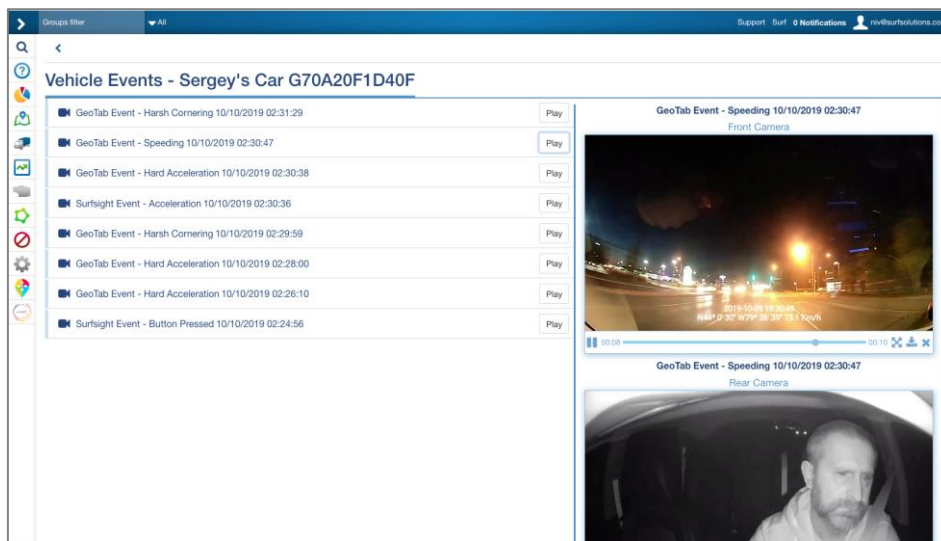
Groups filter All

Support Surf 0 Notifications niv@surfsolutions.co

Vehicle Events - Sergey's Car G70A20F1D40F

GeoTab Event - Harsh Cornering 10/10/2019 02:31:29 Play

GeoTab Event - Speeding 10/10/2019 02:30:47 Play

GeoTab Event - Hard Acceleration 10/10/2019 02:30:38 Play

Surfsight Event - Acceleration 10/10/2019 02:30:36 Play

GeoTab Event - Harsh Cornering 10/10/2019 02:29:59 Play

GeoTab Event - Hard Acceleration 10/10/2019 02:28:00 Play

GeoTab Event - Hard Acceleration 10/10/2019 02:26:10 Play

Surfsight Event - Button Pressed 10/10/2019 02:24:56 Play

GeoTab Event - Speeding 10/10/2019 02:30:47

Front Camera

2019-10-09 19:30:49
N44° 0.30' W79° 26.39' 73.1 Km/h

00:08 00:10

GeoTab Event - Speeding 10/10/2019 02:30:47

Rear Camera